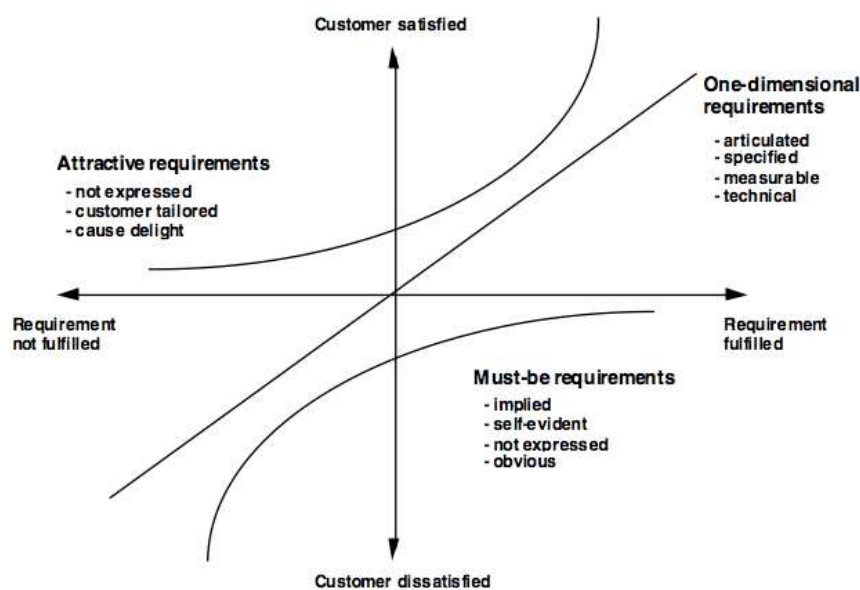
Customer satisfied

One-dimensional requirements
- articulated
- specified
- measurable
- technical

Attractive requirements
- not expressed
- customer tailored
- cause delight

Requirement not fulfilled

Requirement fulfilled

Must-be requirements
- implied
- self-evident
- not expressed
- obvious

Customer dissatisfied